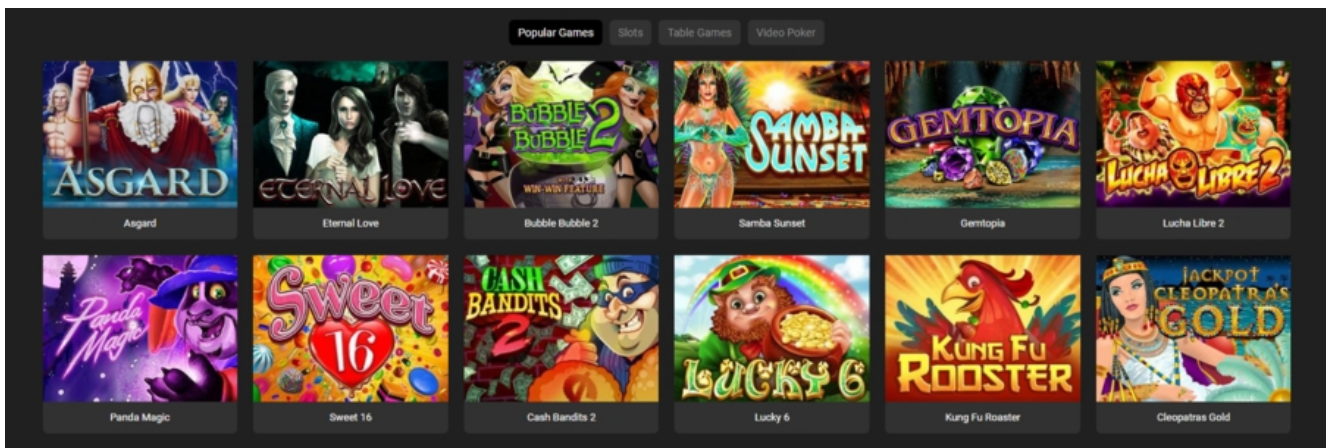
Popular Games Slots Table Games Video Poker

ASGARD
Asgard

ETERNAL LOVE
Eternal Love

BUBBLE BUBBLE 2
WIN-WIN FEATURE
Bubble Bubble 2

SAMBA SUNSET
Samba Sunset

GEMTOPIA
Gemtopia

LUCHA LIBRE 2
Lucha Libre 2

Panda Magic
Panda Magic

Sweet 16
Sweet 16

CASH BANDITS 2
Cash Bandits 2

LUCKY 6
Lucky 6

KUNG FU ROOSTER
Kung Fu Roaster

JACKPOT CLEOPATRA'S GOLD
Cleopatras Gold